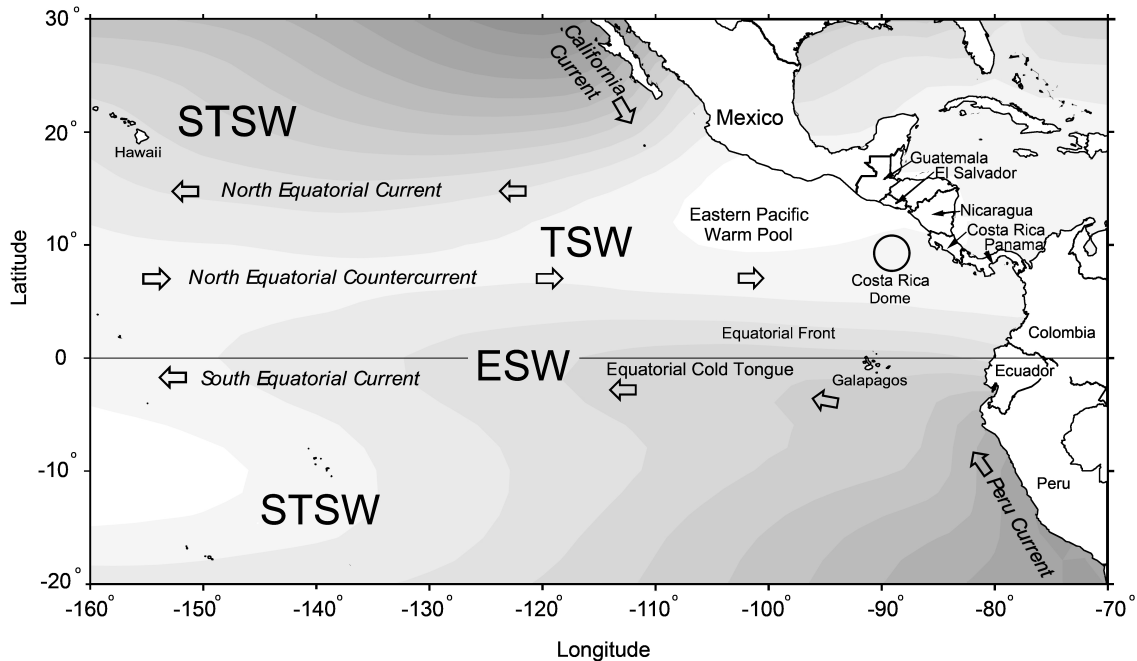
30°
20°
10°
0
-10°
-20°

Latitude

California Current
STSW
Hawaii
Mexico
Guatemala
El Salvador
North Equatorial Current
Eastern Pacific Warm Pool
Nicaragua
TSW
Costa Rica
Panama
North Equatorial Countercurrent
Costa Rica Dome
Equatorial Front
Colombia
ESW
Equatorial Cold Tongue
South Equatorial Current
Galapagos
Ecuador
Peru
STSW
Peru Current

-160°
-150°
-140°
-130°
-120°
-110°
-100°
-90°
-80°
-70°

Longitude